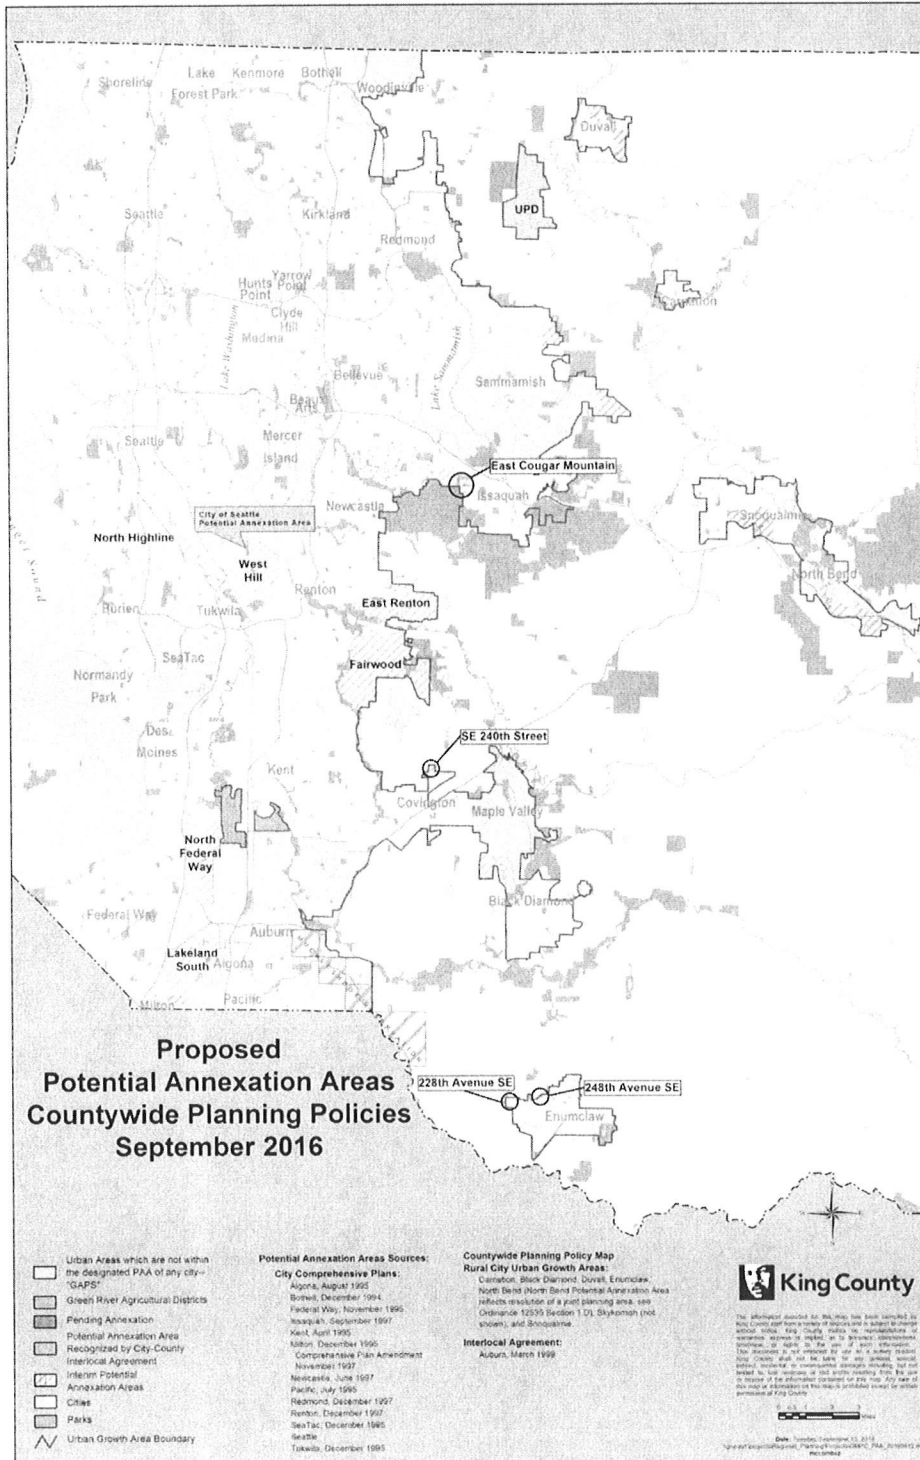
Shoreline Lake Forest Park Kenmore Bothell Woodinville

Duvall

UPD

Seattle Kirkland Redmond

Hunts Point Yarrow Point Clyde Hill Medina

Lake Washington

Carnation

Bellevue Beaux Arts Lake Sammamish Sammamish

Seattle Mercer Island

East Cougar Mountain

Issaquah

City of Seattle Potential Annexation Area

Newcastle

North Highline

West Hill

Snoqualmie

North Bend

Renton

East Renton

Burien Tukwila

SeaTac

Fairwood

Normandy Park

Des Moines

SE 240th Street

Kent

Covington Maple Valley

North Federal Way

Federal Way

Black Diamond

Auburn

Lakeland South Algona

Milton Pacific

Proposed
Potential Annexation Areas
Countywide Planning Policies
September 2016

228th Avenue SE 248th Avenue SE

Enumclaw

Urban Areas which are not within the designated PAA of any city– "GAPS"
Green River Agricultural Districts
Pending Annexation
Potential Annexation Area Recognized by City-County Interlocal Agreement
Interim Potential Annexation Areas
Cities
Parks
Urban Growth Area Boundary

Potential Annexation Areas Sources:
City Comprehensive Plans:
Algona, August 1995
Bothell, December 1994
Federal Way, November 1995
Issaquah, September 1997
Kent, April 1995
Milton, December 1995
Comprehensive Plan Amendment November 1997
Newcastle, June 1997
Pacific, July 1995
Redmond, December 1997
Renton, December 1997
SeaTac, December 1995
Seattle
Tukwila, December 1995

Countywide Planning Policy Map
Rural City Urban Growth Areas:
Carnation, Black Diamond, Duvall, Enumclaw, North Bend (North Bend Potential Annexation Area reflects resolution of a joint planning area, see Ordinance 12535 Section 1.D), Skykomish (not shown), and Snoqualmie.

Interlocal Agreement:
Auburn, March 1999

King County

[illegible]

Miles

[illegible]